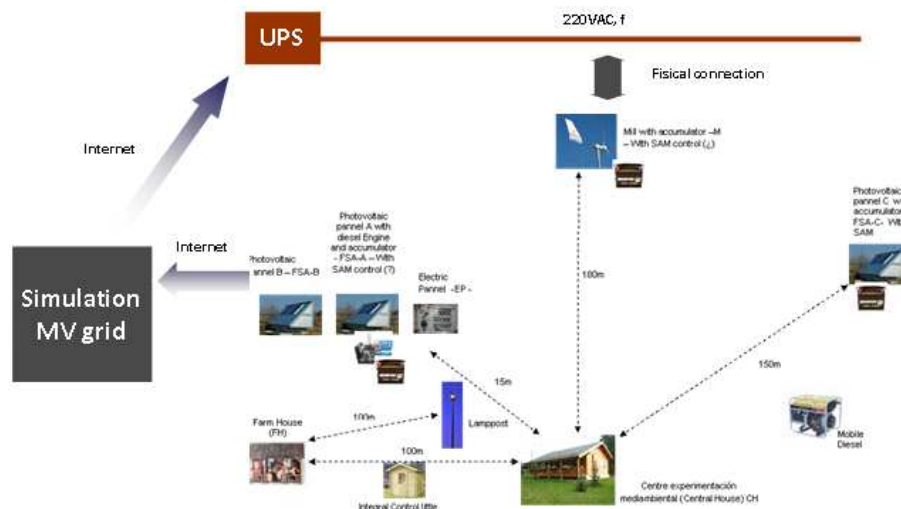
UPS

220VAC, f

Fisical connection

Internet

Mill with accumulator –M – With SAM control (¿)

Photovoltaic pannel C with accumulator FSA-C- With SAM

Internet

Photovoltaic pannel A with diesel Engine and accumulator - FSA-A – With SAM control (?)

Simulation MV grid

Photovoltaic pannel B – FSA-B

Electric Pannel -EP -

100m

150m

15m

Farm House (FH)

100m

Lamppost

100m

Mobile Diesel

Integral Control little

Centre experimentación mediambiental (Central House) CH